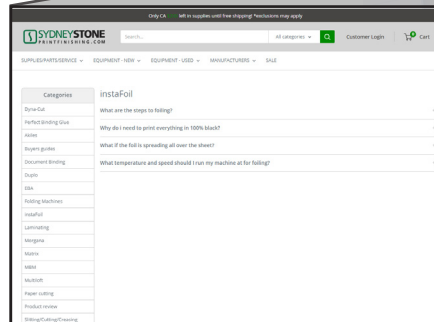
Only CA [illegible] left in supplies until free shipping! *exclusions may apply

SYDNEYSTONE PRINTFINISHING.COM

Search...

All categories

Customer Login

0

Cart

SUPPLIES/PARTS/SERVICE

EQUIPMENT - NEW

EQUIPMENT - USED

MANUFACTURERS

SALE

Categories

Dyna-Cut

Perfect Binding Glue

Akiles

Buyers guides

Document Binding

Duplo

EBA

Folding Machines

InstaFoil

Laminating

Morgana

Matrix

MBM

Multifolf

Paper cutting

Product review

Slitting/Cutting/Creasing

instaFoil

What are the steps to foiling?

Why do I need to print everything in 100% black?

What if the foil is spreading all over the sheet?

What temperature and speed should I run my machine at for foiling?